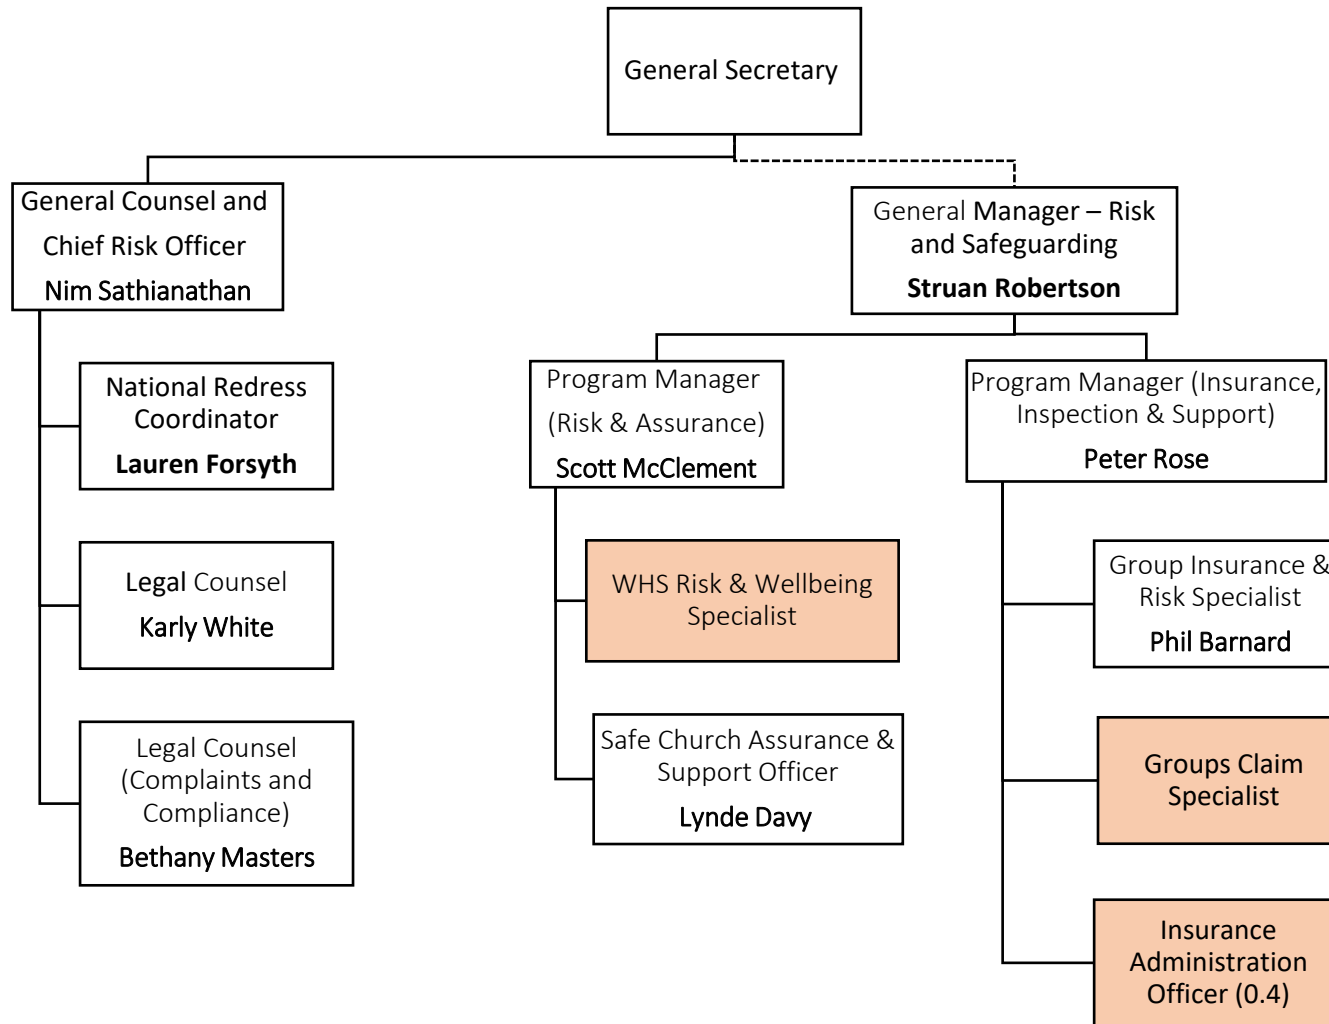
General Secretary

General Counsel and Chief Risk Officer
Nim Sathianathan

General Manager – Risk and Safeguarding
Struan Robertson

National Redress Coordinator
Lauren Forsyth

Legal Counsel
Karly White

Legal Counsel (Complaints and Compliance)
Bethany Masters

Program Manager (Risk & Assurance)
Scott McClement

WHS Risk & Wellbeing Specialist

Safe Church Assurance & Support Officer
Lynde Davy

Program Manager (Insurance, Inspection & Support)
Peter Rose

Group Insurance & Risk Specialist
Phil Barnard

Groups Claim Specialist

Insurance Administration Officer (0.4)